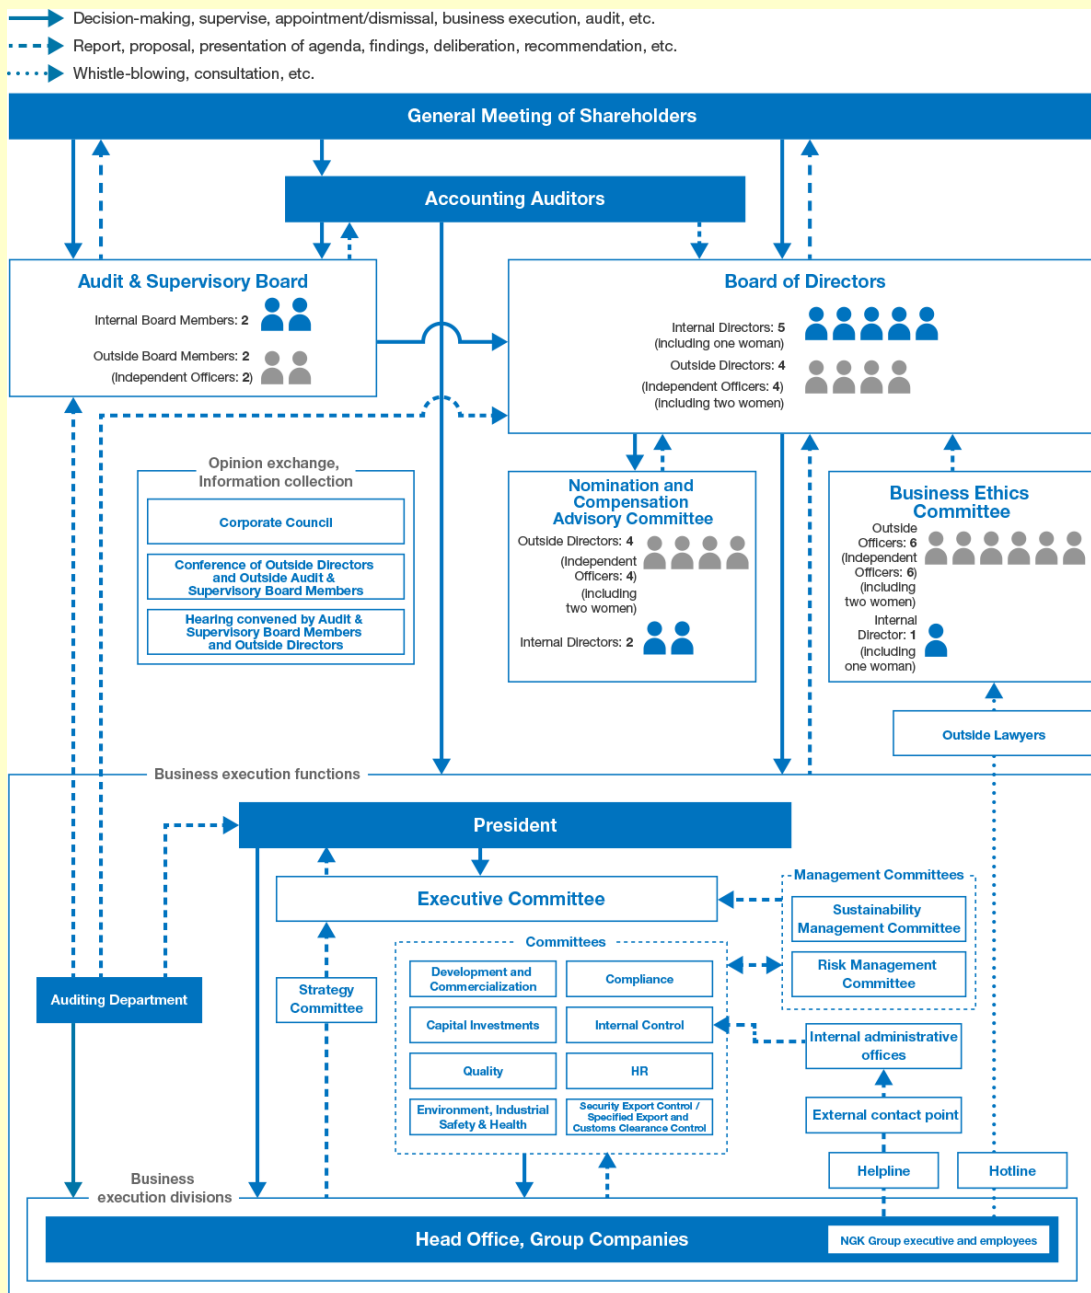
Decision-making, supervise, appointment/dismissal, business execution, audit, etc.
Report, proposal, presentation of agenda, findings, deliberation, recommendation, etc.
Whistle-blowing, consultation, etc.

General Meeting of Shareholders

Accounting Auditors

Audit & Supervisory Board
Internal Board Members: 2
Outside Board Members: 2
(Independent Officers: 2)

Board of Directors
Internal Directors: 5
(Including one woman)
Outside Directors: 4
(Independent Officers: 4)
(Including two women)

Opinion exchange, Information collection
Corporate Council
Conference of Outside Directors and Outside Audit & Supervisory Board Members
Hearing convened by Audit & Supervisory Board Members and Outside Directors

Nomination and Compensation Advisory Committee
Outside Directors: 4
(Independent Officers: 4)
(Including two women)
Internal Directors: 2

Business Ethics Committee
Outside Officers: 6
(Independent Officers: 6)
(Including two women)
Internal Director: 1
(Including one woman)

Outside Lawyers

Business execution functions

President

Executive Committee

Management Committees
Sustainability Management Committee
Risk Management Committee

Committees
Development and Commercialization
Compliance
Capital Investments
Internal Control
Quality
HR
Environment, Industrial Safety & Health
Security Export Control / Specified Export and Customs Clearance Control

Auditing Department

Strategy Committee

Internal administrative offices

External contact point

Helpline

Hotline

Business execution divisions

Head Office, Group Companies

NGK Group executive and employees